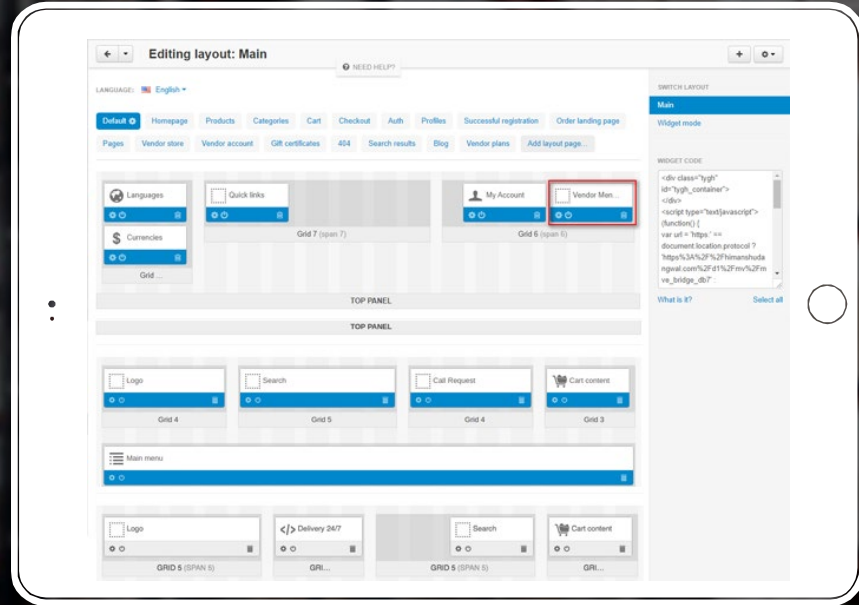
Editing layout: Main

NEED HELP?

LANGUAGE: English

Default | Homepage | Products | Categories | Cart | Checkout | Auth | Profiles | Successful registration | Order landing page

Pages | Vendor store | Vendor account | Gift certificates | 404 | Search results | Blog | Vendor plans | Add layout page...

Languages

Currencies

Grid ...

Quick links

Grid 7 (span 7)

My Account

Vendor Men...

Grid 6 (span 6)

TOP PANEL

TOP PANEL

Logo

Grid 4

Search

Grid 5

Call Request

Grid 4

Cart content

Grid 3

Main menu

Logo

GRID 5 (SPAN 5)

Delivery 24/7

GRI...

Search

GRID 5 (SPAN 5)

Cart content

GRI...

SWITCH LAYOUT

Main

Widget mode

WIDGET CODE

<div class="tygh" id="tygh_container"> </div> <script type="text/javascript"> (function() { var url = 'https:' == document.location.protocol ? 'https%3A%2F%2Fhimanshudangwal.com%2Fd1%2Fmv%2Fmve_bridge_db7';

What is it?

Select all